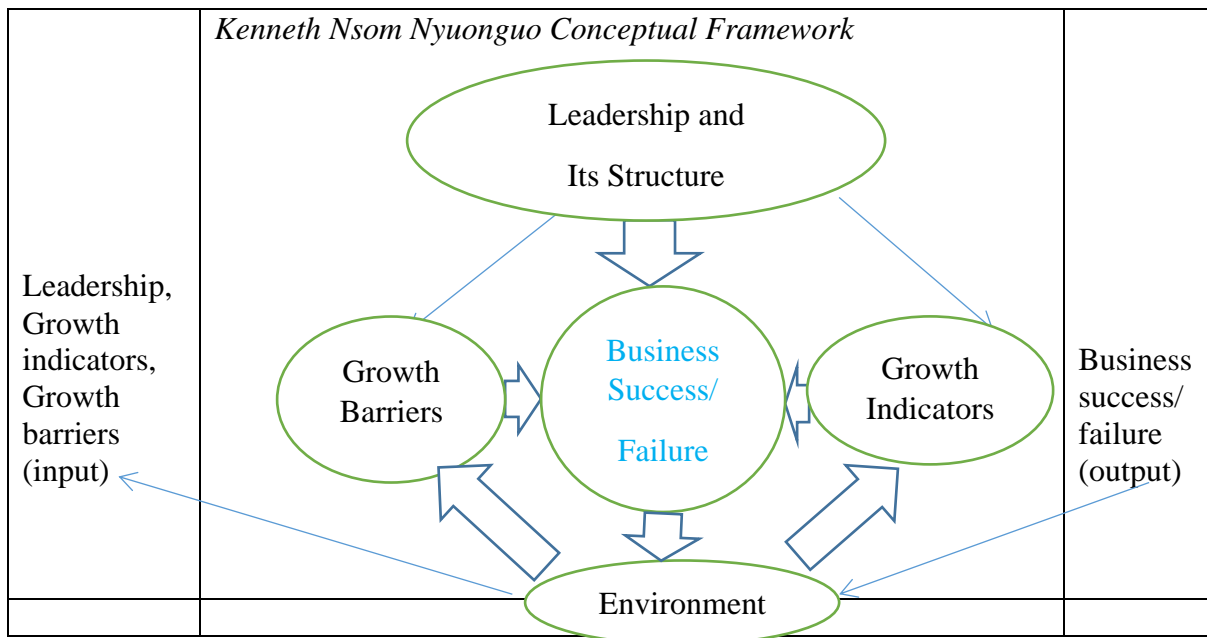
Kenneth Nsom Nyuonguo Conceptual Framework

Leadership and Its Structure

Leadership, Growth indicators, Growth barriers (input)

Growth Barriers

Business Success/ Failure

Growth Indicators

Business success/ failure (output)

Environment